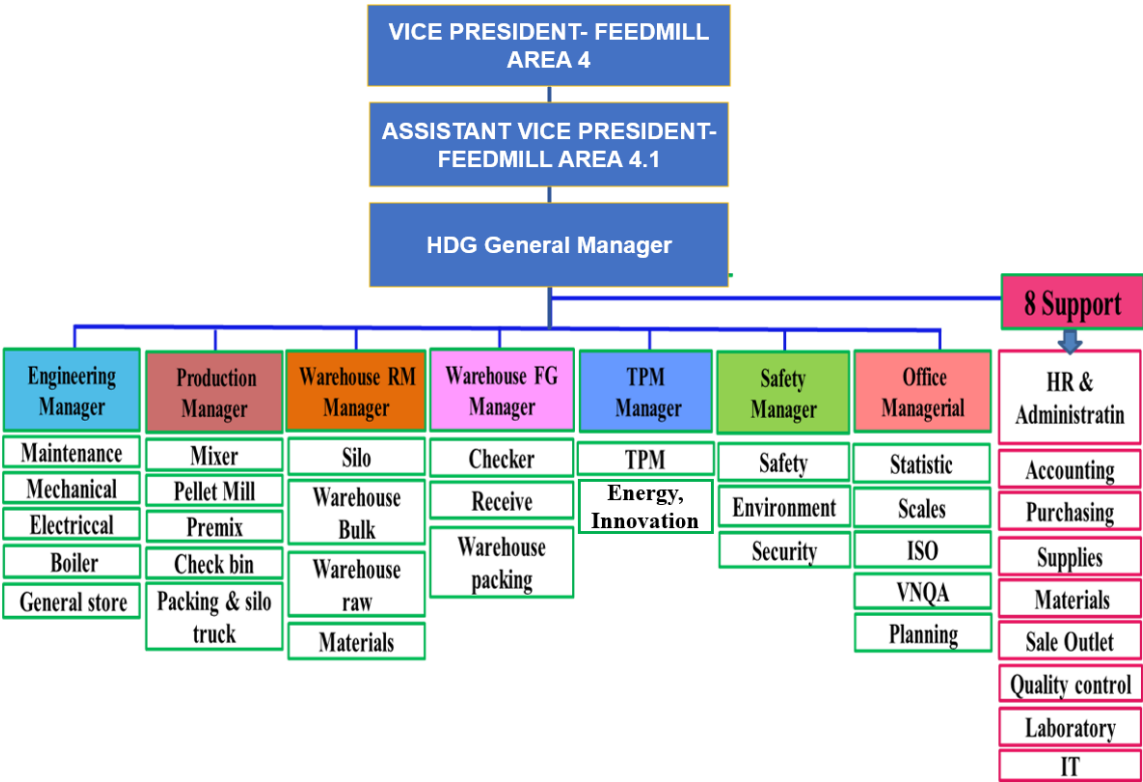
VICE PRESIDENT- FEEDMILL AREA 4

ASSISTANT VICE PRESIDENT- FEEDMILL AREA 4.1

HDG General Manager

8 Support

Engineering Manager
Maintenance
Mechanical
Electriccal
Boiler
General store

Production Manager
Mixer
Pellet Mill
Premix
Check bin
Packing & silo truck

Warehouse RM Manager
Silo
Warehouse Bulk
Warehouse raw
Materials

Warehouse FG Manager
Checker
Receive
Warehouse packing

TPM Manager
TPM
Energy, Innovation

Safety Manager
Safety
Environment
Security

Office Managerial
Statistic
Scales
ISO
VNQA
Planning

HR & Administratin
Accounting
Purchasing
Supplies
Materials
Sale Outlet
Quality control
Laboratory
IT